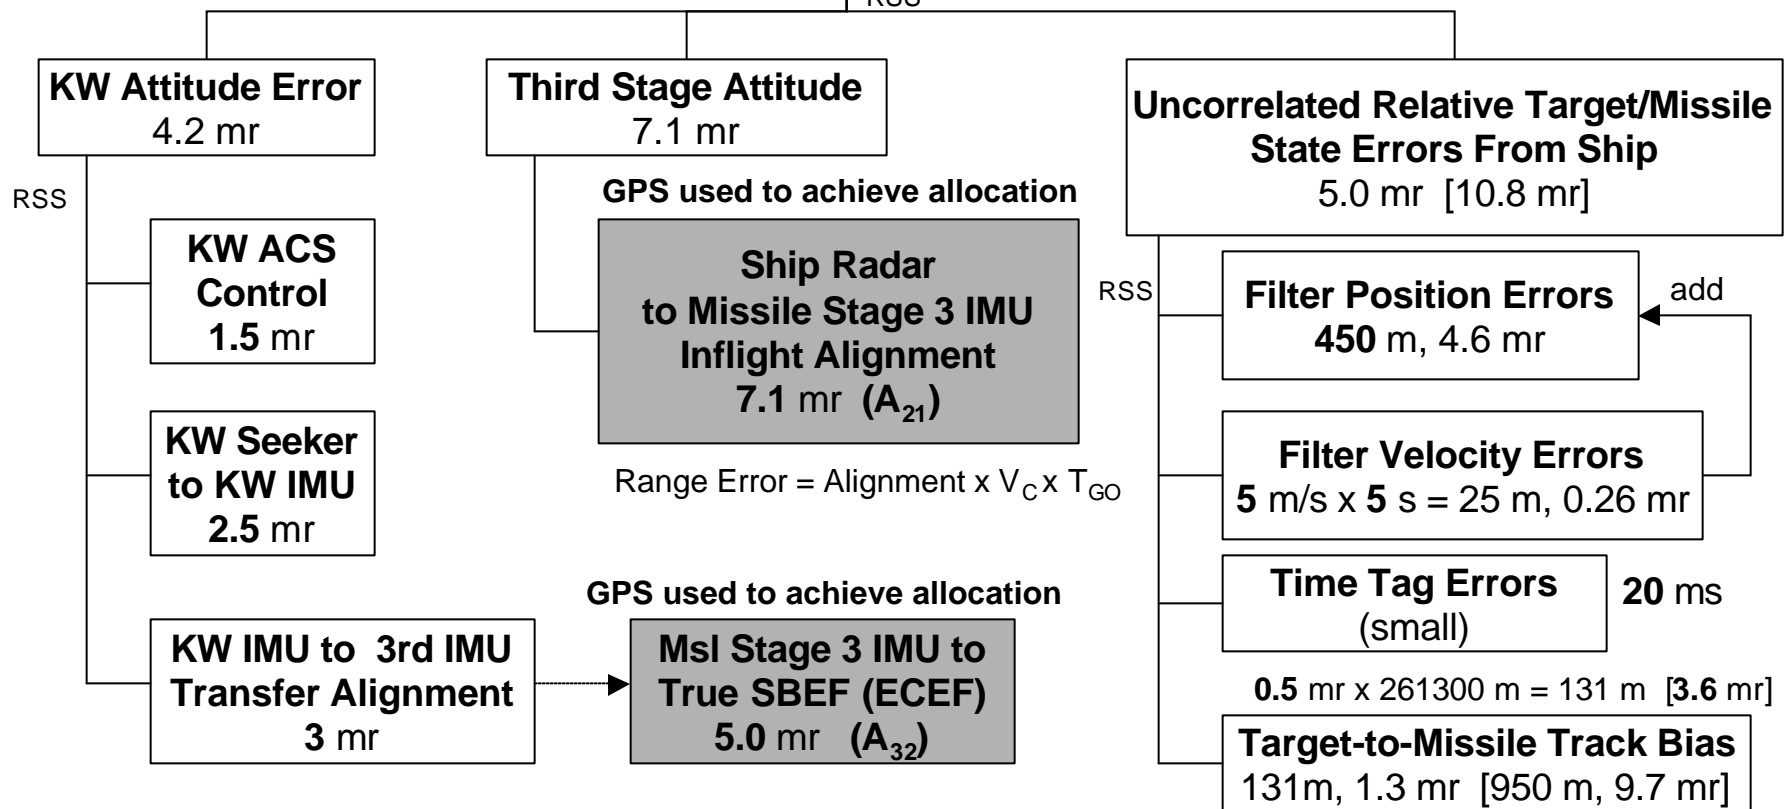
RSS

KW Attitude Error
4.2 mr

RSS

KW ACS Control
**1.5** mr

KW Seeker to KW IMU
**2.5** mr

KW IMU to 3rd IMU Transfer Alignment
**3** mr

Third Stage Attitude
7.1 mr

GPS used to achieve allocation

Ship Radar to Missile Stage 3 IMU Inflight Alignment
**7.1** mr (**$A_{21}$**)

Range Error = Alignment x $V_C$ x $T_{GO}$

GPS used to achieve allocation

Msl Stage 3 IMU to True SBEF (ECEF)
**5.0** mr (**$A_{32}$**)

Uncorrelated Relative Target/Missile State Errors From Ship
5.0 mr [10.8 mr]

RSS

Filter Position Errors
**450** m, 4.6 mr

add

Filter Velocity Errors
**5** m/s x **5** s = 25 m, 0.26 mr

Time Tag Errors
(small)

**20** ms

**0.5** mr x 261300 m = 131 m [**3.6** mr]

Target-to-Missile Track Bias
131m, 1.3 mr [950 m, 9.7 mr]